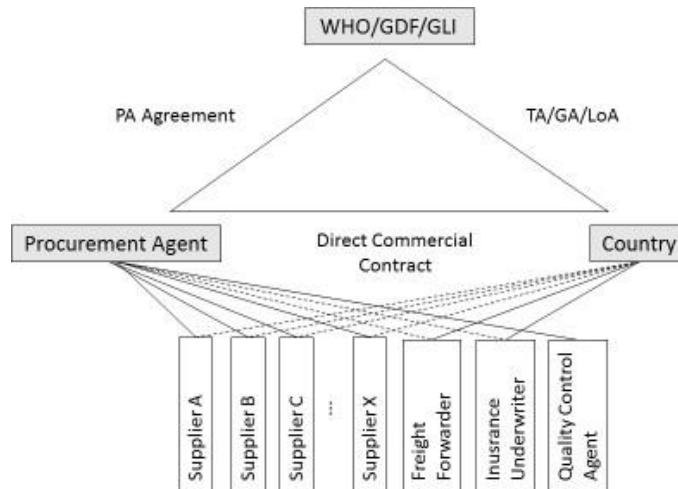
WHO/GDF/GLI

PA Agreement

TA/GA/LoA

Procurement Agent

Direct Commercial Contract

Country

Supplier A

Supplier B

Supplier C

...

Supplier X

Freight Forwarder

Inusrance Underwriter

Quality Control Agent